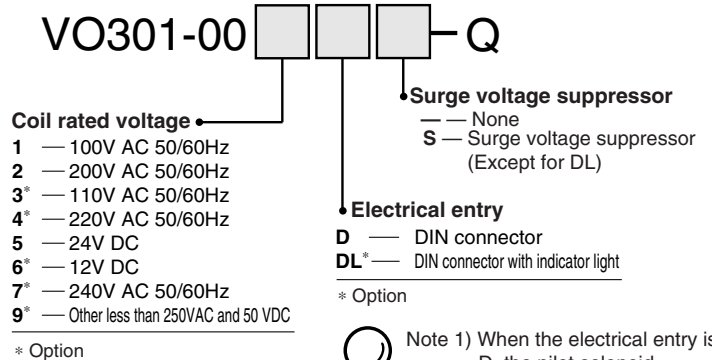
VO301-00 Q

Surge voltage suppressor
— — None
S — Surge voltage suppressor (Except for DL)

Coil rated voltage
1 — 100V AC 50/60Hz
2 — 200V AC 50/60Hz
3* — 110V AC 50/60Hz
4* — 220V AC 50/60Hz
5 — 24V DC
6* — 12V DC
7* — 240V AC 50/60Hz
9* — Other less than 250VAC and 50 VDC

* Option

Electrical entry
D — DIN connector
DL* — DIN connector with indicator light

* Option

Note 1) When the electrical entry is D, the pilot solenoid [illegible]